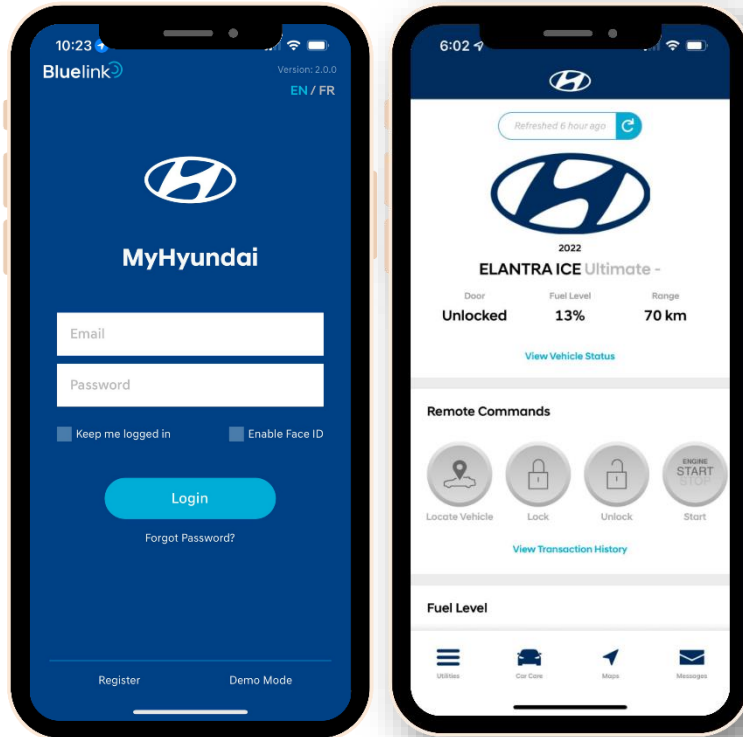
10:23

Bluelink

Version: 2.0.0

EN / FR

MyHyundai

Email

Password

Keep me logged in

Enable Face ID

Login

Forgot Password?

Register

Demo Mode

6:02

Refreshed 6 hour ago

2022

ELANTRA ICE Ultimate -

Door
Unlocked

Fuel Level
13%

Range
70 km

View Vehicle Status

Remote Commands

Locate Vehicle

Lock

Unlock

ENGINE START STOP
Start

View Transaction History

Fuel Level

Utilities

Car Care

Maps

Messages